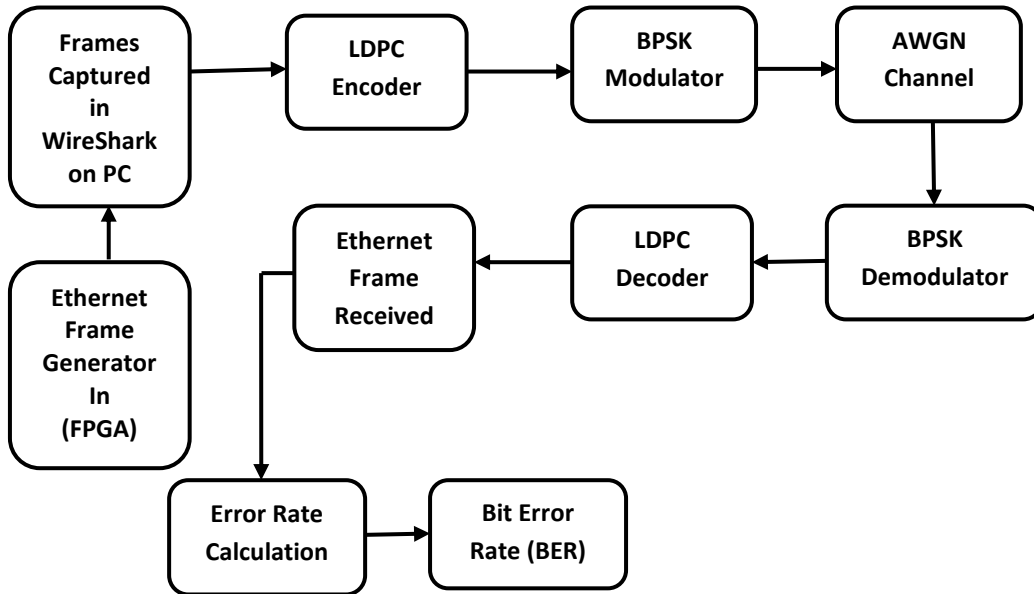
Frames Captured in WireShark on PC

LDPC Encoder

BPSK Modulator

AWGN Channel

Ethernet Frame Generator In (FPGA)

Ethernet Frame Received

LDPC Decoder

BPSK Demodulator

Error Rate Calculation

Bit Error Rate (BER)